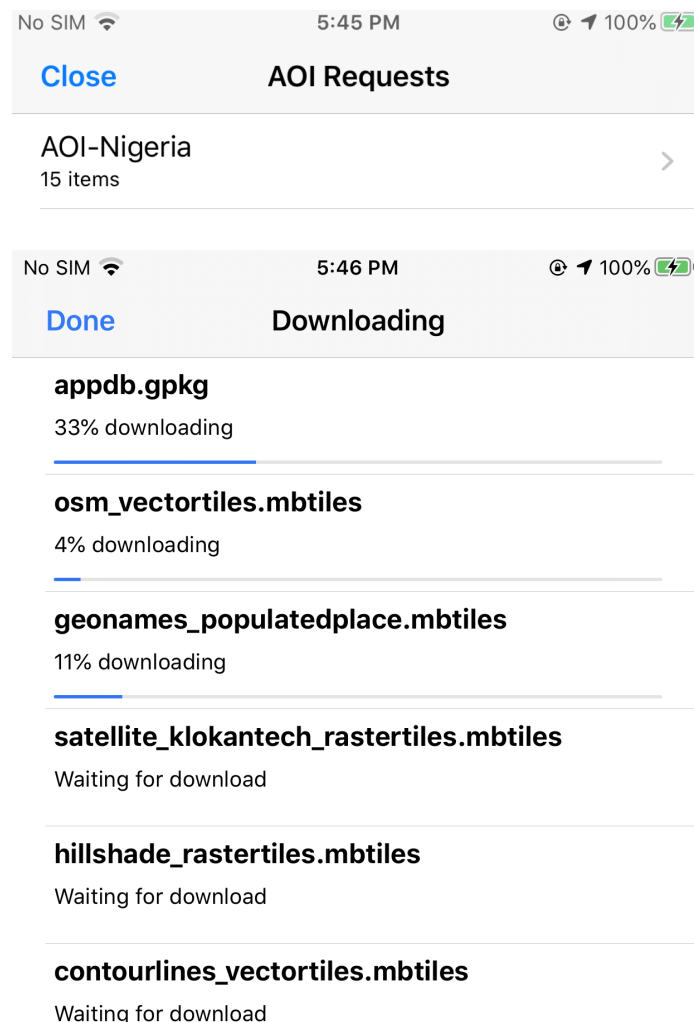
No SIM 5:45 PM 100%

Close AOI Requests

AOI-Nigeria
15 items

No SIM 5:46 PM 100%

Done Downloading

appdb.gpkg
33% downloading

osm_vectortiles.mbtiles
4% downloading

geonames_populatedplace.mbtiles
11% downloading

satellite_klokantech_rastertiles.mbtiles
Waiting for download

hillshade_rastertiles.mbtiles
Waiting for download

contourlines_vectortiles.mbtiles
Waiting for download